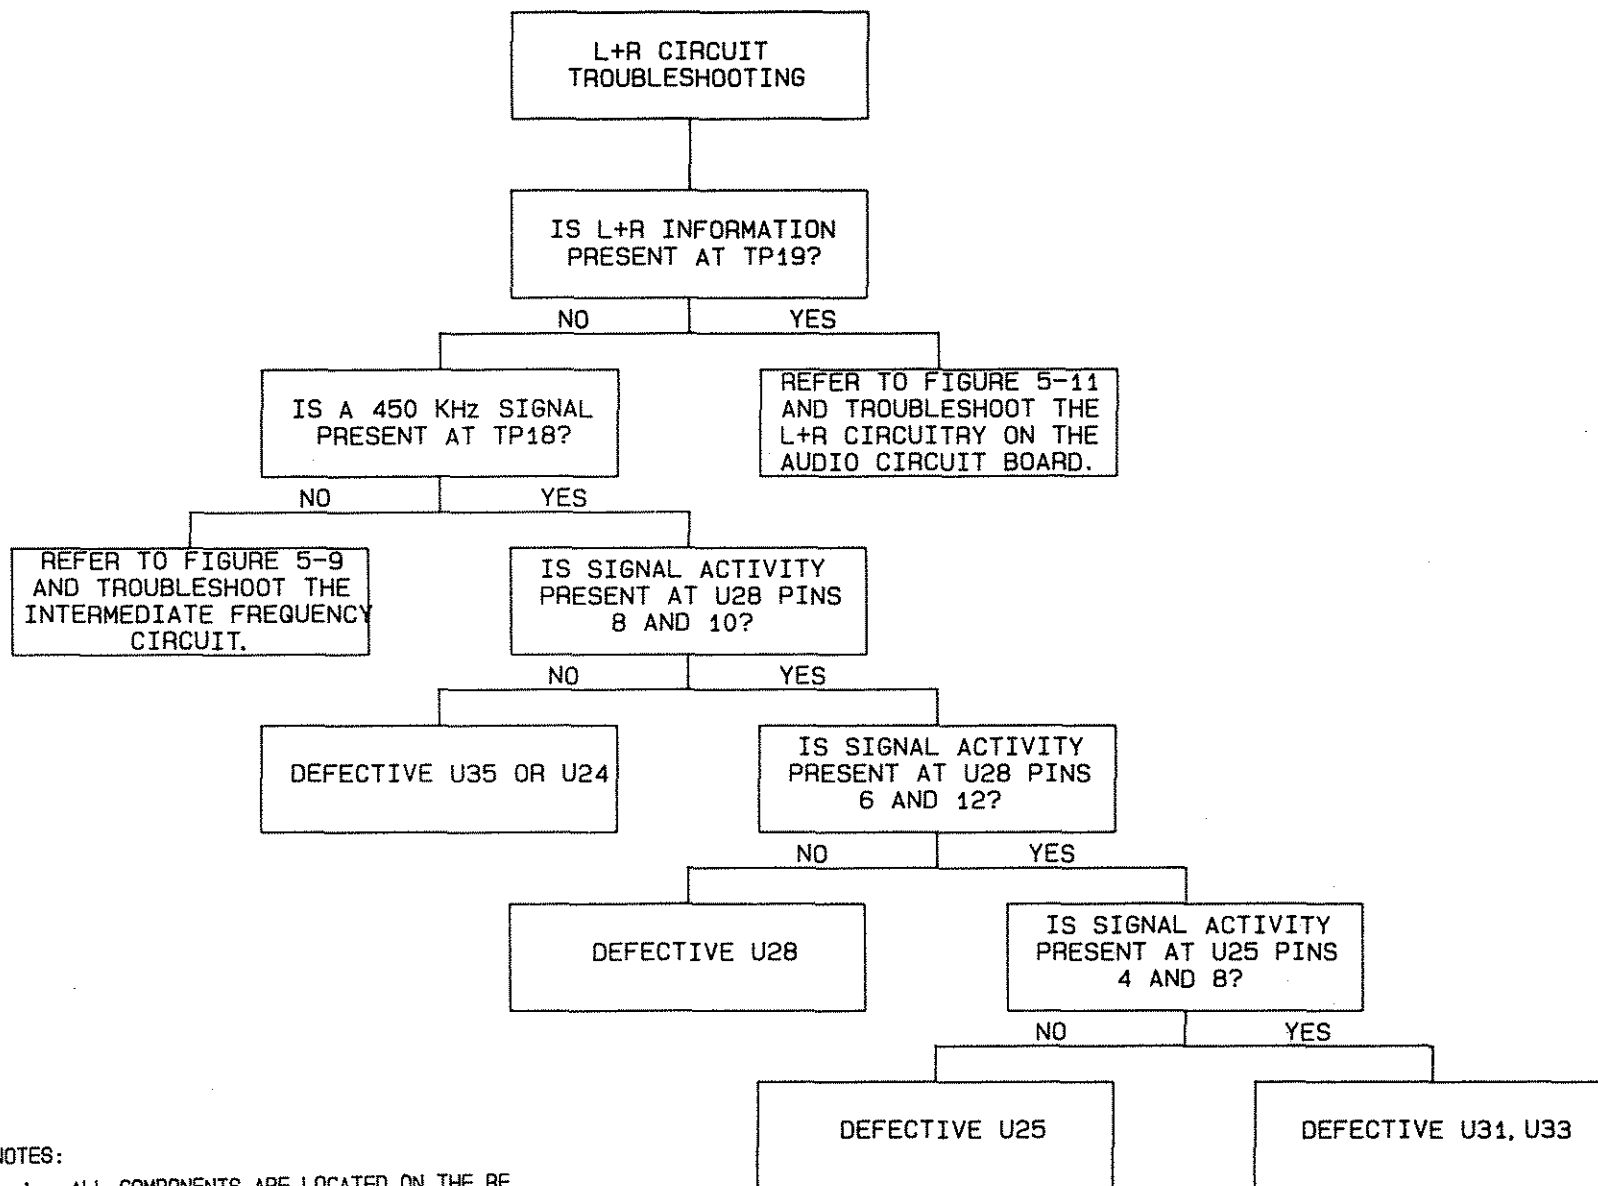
L+R CIRCUIT TROUBLESHOOTING

IS L+R INFORMATION PRESENT AT TP19?

NO

YES

IS A 450 KHz SIGNAL PRESENT AT TP18?

REFER TO FIGURE 5-11 AND TROUBLESHOOT THE L+R CIRCUITRY ON THE AUDIO CIRCUIT BOARD.

NO

YES

REFER TO FIGURE 5-9 AND TROUBLESHOOT THE INTERMEDIATE FREQUENCY CIRCUIT.

IS SIGNAL ACTIVITY PRESENT AT U28 PINS 8 AND 10?

NO

YES

DEFECTIVE U35 OR U24

IS SIGNAL ACTIVITY PRESENT AT U28 PINS 6 AND 12?

NO

YES

DEFECTIVE U28

IS SIGNAL ACTIVITY PRESENT AT U25 PINS 4 AND 8?

NO

YES

DEFECTIVE U25

DEFECTIVE U31, U33

NOTES:

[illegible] ALL COMPONENTS ARE LOCATED ON THE RF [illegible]